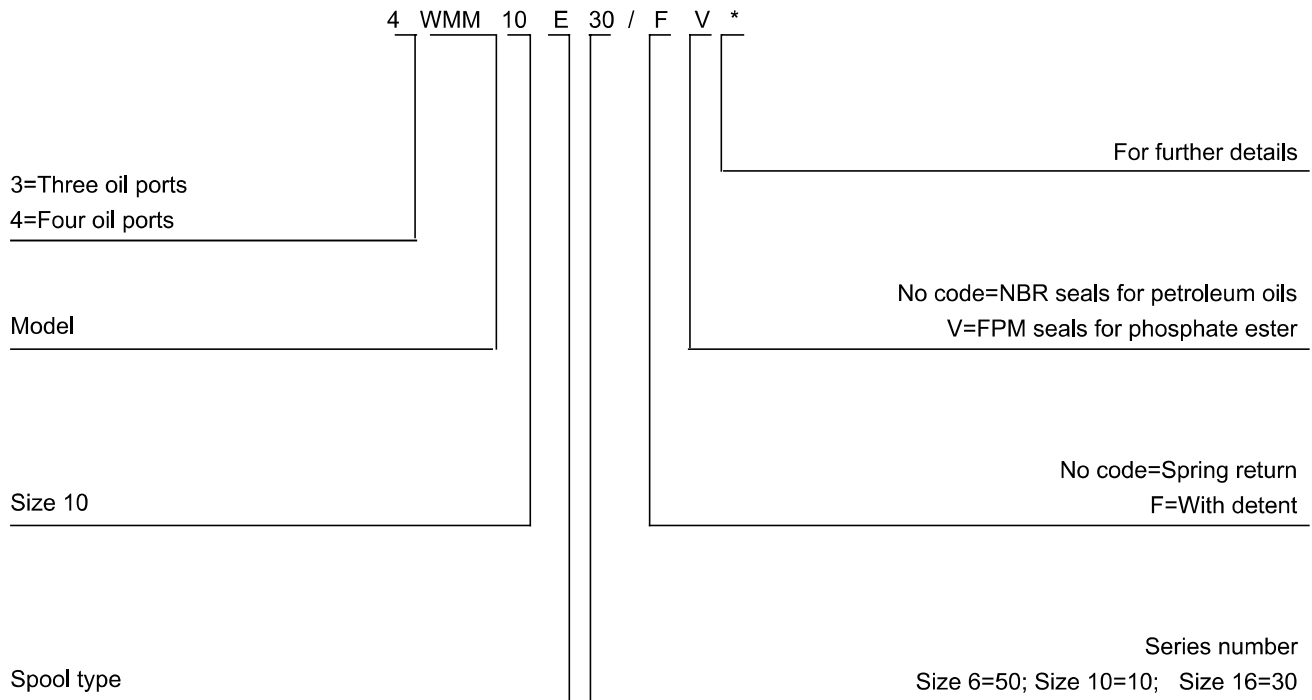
4 WMM 10 E 30 / F V *

For further details

3=Three oil ports
4=Four oil ports

No code=NBR seals for petroleum oils
V=FPM seals for phosphate ester

Model

No code=Spring return
F=With detent

Size 10

Series number
Size 6=50; Size 10=10; Size 16=30

Spool type